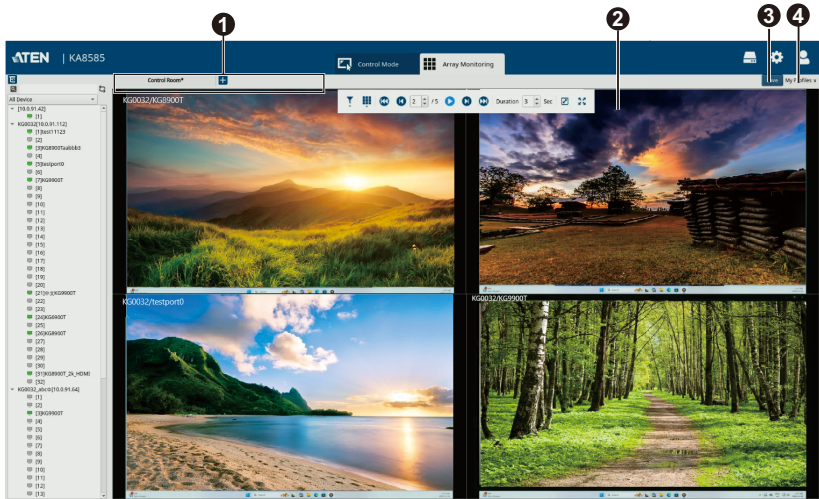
1
2
3
4

ATEN | KA8585

Control Mode
Array Monitoring

Control Room*
+

Save
My Profiles

All Device

[10.0.91.42]
[1]
KG0032[10.0.91.112]
[1]test11123
[2]
[3]KG8900Tuabb&5
[4]
[5]testport0
[6]
[7]KG8900T
[8]
[9]
[10]
[11]
[12]
[13]
[14]
[15]
[16]
[17]
[18]
[19]
[20]
[21]test(KG8900T
[22]
[23]
[24]KG8900T
[25]
[26]KG8900T
[27]
[28]
[29]
[30]
[31]KG8900T_26_HDMI
[32]
KG0032_alice[10.0.91.64]
[1]
[2]
[3]KG8900T
[4]
[5]
[6]
[7]
[8]
[9]
[10]
[11]
[12]
[13]

2 / 5
Duration 3 Sec

KG0032/KG8900T
KG0032/testport0
KG0032/KG8900T